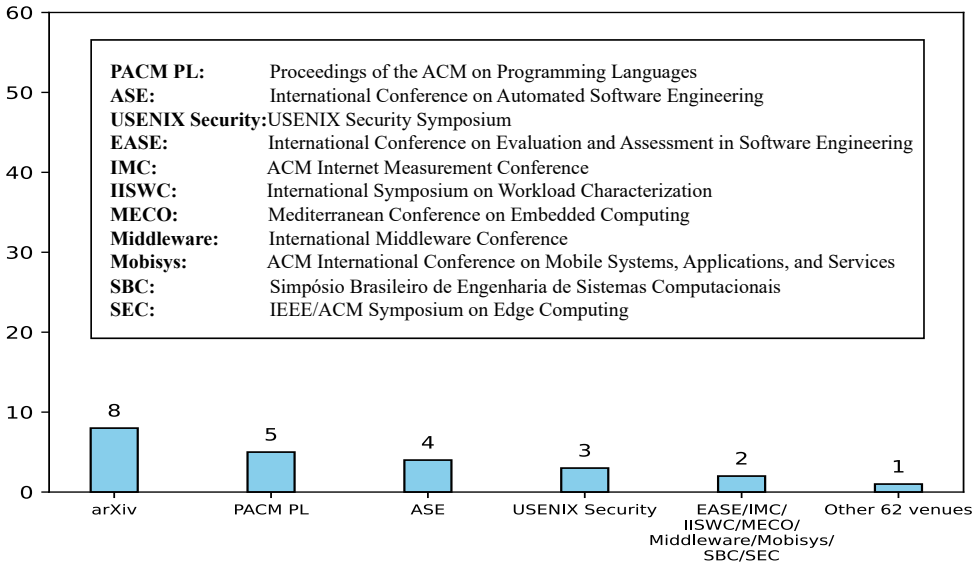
60
50
40
30
20
10
0

PACM PL: Proceedings of the ACM on Programming Languages
ASE: International Conference on Automated Software Engineering
USENIX Security: USENIX Security Symposium
EASE: International Conference on Evaluation and Assessment in Software Engineering
IMC: ACM Internet Measurement Conference
IISWC: International Symposium on Workload Characterization
MECO: Mediterranean Conference on Embedded Computing
Middleware: International Middleware Conference
Mobisys: ACM International Conference on Mobile Systems, Applications, and Services
SBC: Simpósio Brasileiro de Engenharia de Sistemas Computacionais
SEC: IEEE/ACM Symposium on Edge Computing

8
5
4
3
2
1

arXiv
PACM PL
ASE
USENIX Security
EASE/IMC/ IISWC/MECO/ Middleware/Mobisys/ SBC/SEC
Other 62 venues